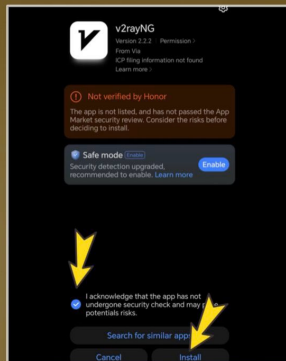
v2rayNG

Version 2.2.2 | Permission >

From Via

ICP filing information not found

Learn more >

Not verified by Honor

The app is not listed, and has not passed the App Market security review. Consider the risks before deciding to install.

Safe mode Enable

Security detection upgraded, recommended to enable. Learn more

Enable

I acknowledge that the app has not undergone security check and may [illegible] potentials risks.

Search for similar app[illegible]

Cancel

Install